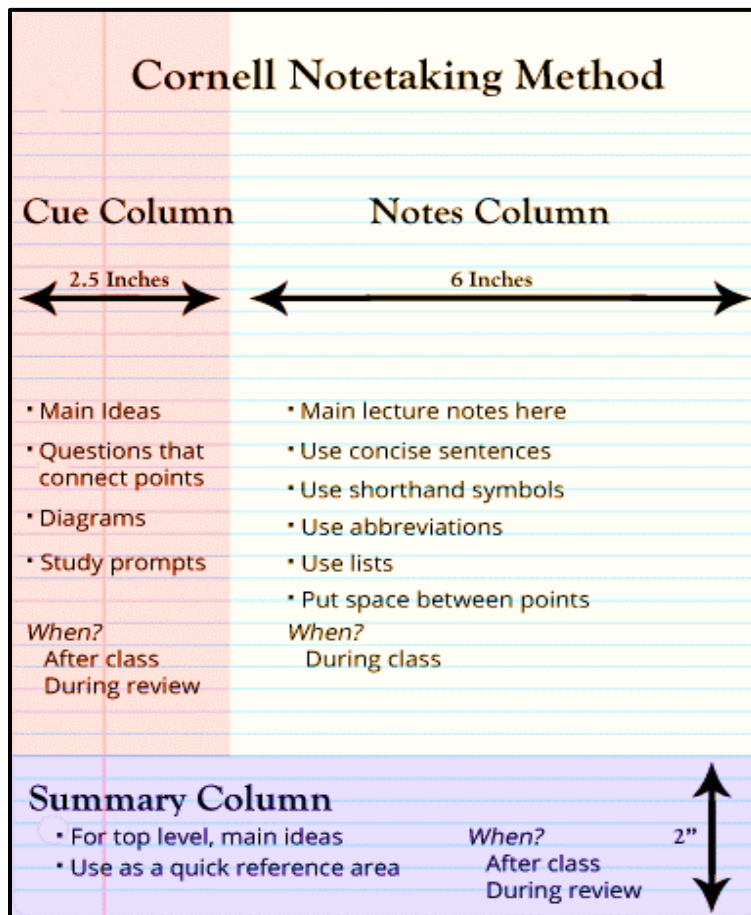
Cornell Notetaking Method

Cue Column

2.5 Inches

• Main Ideas

• Questions that connect points

• Diagrams

• Study prompts

When?
After class
During review

Notes Column

6 Inches

• Main lecture notes here

• Use concise sentences

• Use shorthand symbols

• Use abbreviations

• Use lists

• Put space between points

When?
During class

Summary Column

• For top level, main ideas

• Use as a quick reference area

When?
After class
During review

2"